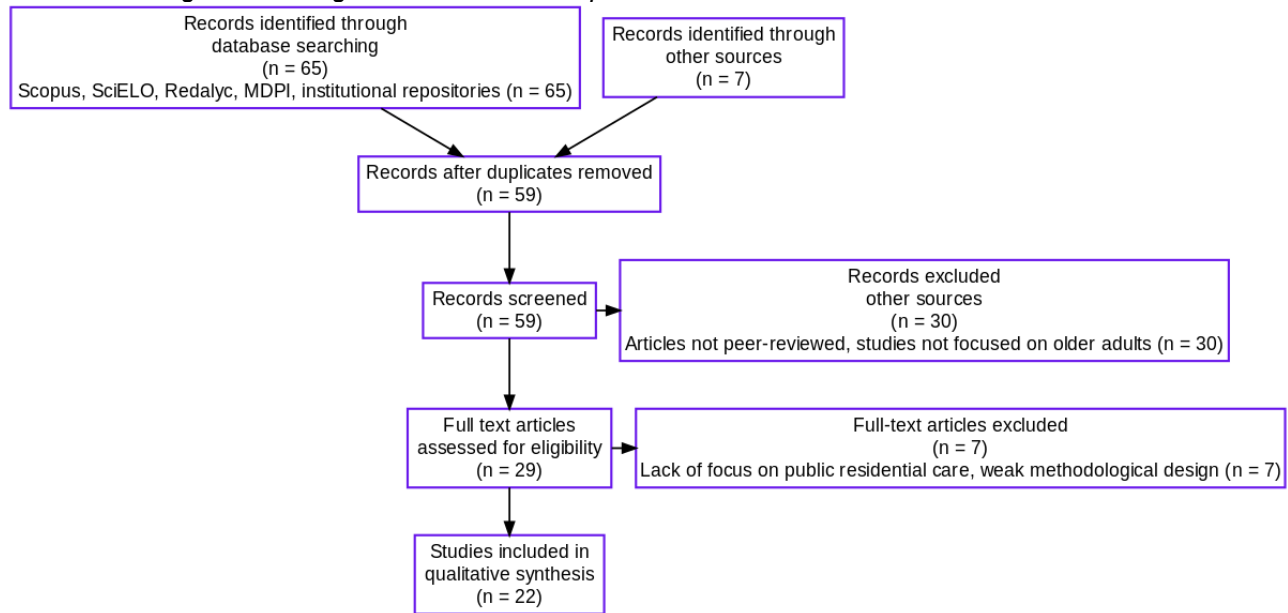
Records identified through database searching
(n = 65)
Scopus, SciELO, Redalyc, MDPI, institutional repositories (n = 65)

Records identified through other sources
(n = 7)

Records after duplicates removed
(n = 59)

Records screened
(n = 59)

Records excluded
other sources
(n = 30)
Articles not peer-reviewed, studies not focused on older adults (n = 30)

Full text articles assessed for eligibility
(n = 29)

Full-text articles excluded
(n = 7)
Lack of focus on public residential care, weak methodological design (n = 7)

Studies included in qualitative synthesis
(n = 22)